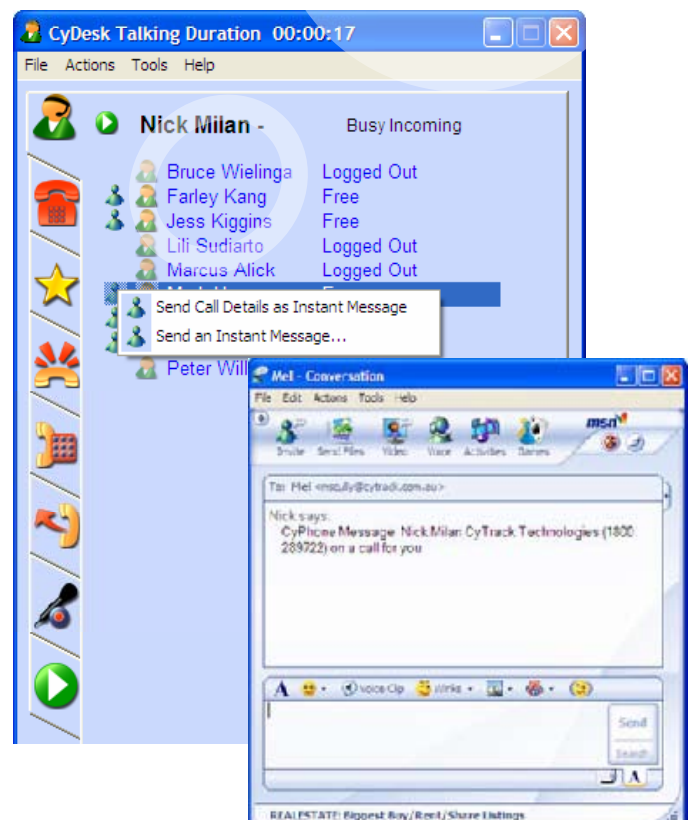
CyDesk Talking Duration 00:00:17

File Actions Tools Help

Nick Milan - Busy Incoming

Bruce Wielinga Logged Out
Farley Kang Free
Jess Kiggins Free
Lili Sudiarto Logged Out
Marcus Alick Logged Out

Send Call Details as Instant Message
Send an Instant Message...

Peter Will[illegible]

Mel - Conversation

File Edit Actions Tools Help

Invite Send Files Video Voice Activities Games

msn

To: Mel <mscully@cytrack.com.au>

Nick says:
CyPhone Message: Nick Milan CyTrack Technologies (1800 289722) on a call for you

A Voice Clip Winks

Send
Search

REALESTATE: Biggest Buy/Rent/Share Listings